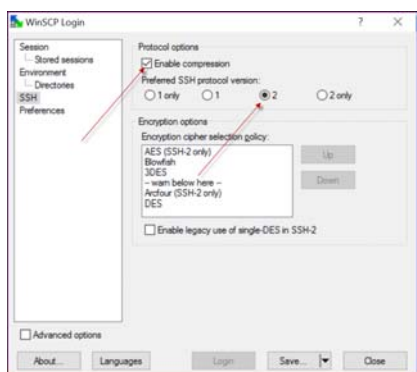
WinSCP Login

?

X

Session
Stored sessions
Environment
Directories
SSH
Preferences

Protocol options

Enable compression

Preferred SSH protocol version:

1 only

1

2

2 only

Encryption options

Encryption cipher selection policy:

AES (SSH-2 only)
Blowfish
3DES
-- warn below here --
Arcfour (SSH-2 only)
DES

Up

Down

Enable legacy use of single-DES in SSH-2

Advanced options

About...

Languages

Login

Save...

Close